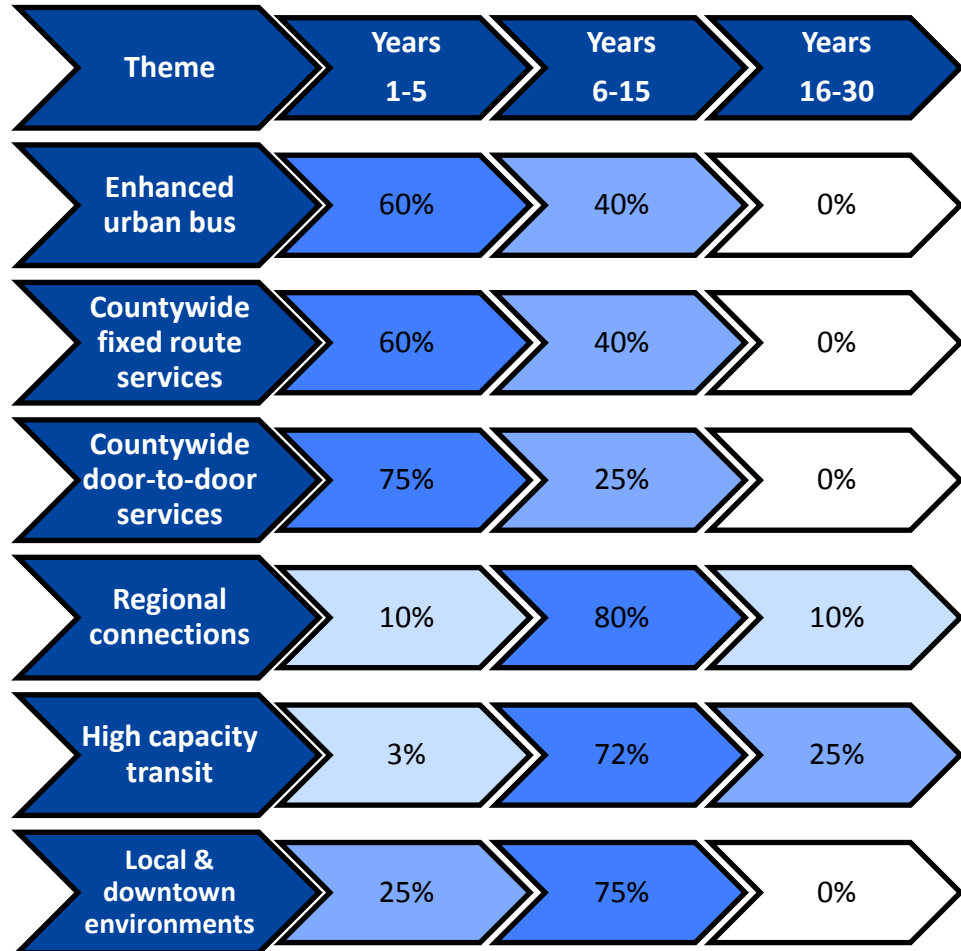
| Theme | Years 1-5 | Years 6-15 | Years 16-30 |
|---|---|---|---|
| Enhanced urban bus | 60% | 40% | 0% |
| Countywide fixed route services | 60% | 40% | 0% |
| Countywide door-to-door services | 75% | 25% | 0% |
| Regional connections | 10% | 80% | 10% |
| High capacity transit | 3% | 72% | 25% |
| Local & downtown environments | 25% | 75% | 0% |